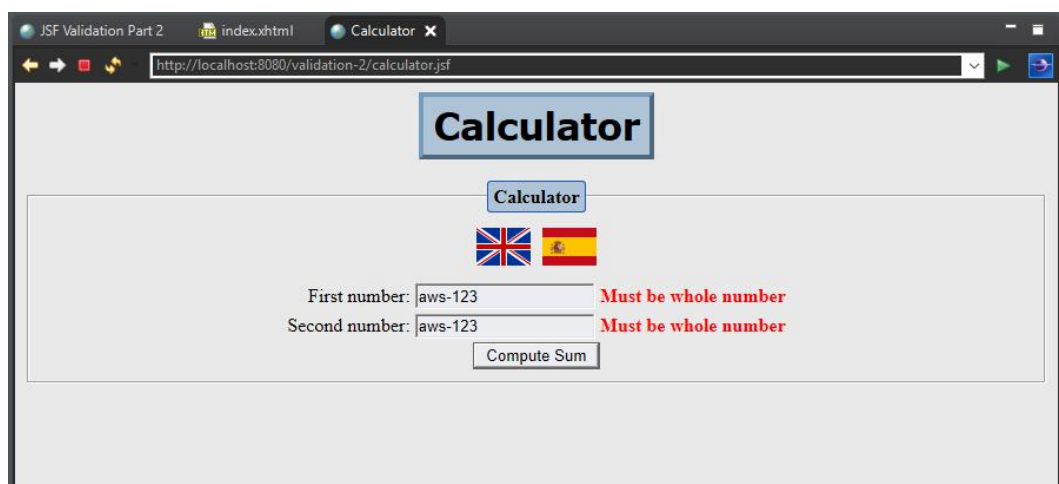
JSF Validation Part 2 index.xhtml Calculator

http://localhost:8080/validation-2/calculator.jsf

Calculator

Calculator

First number: aws-123 Must be whole number
Second number: aws-123 Must be whole number

Compute Sum